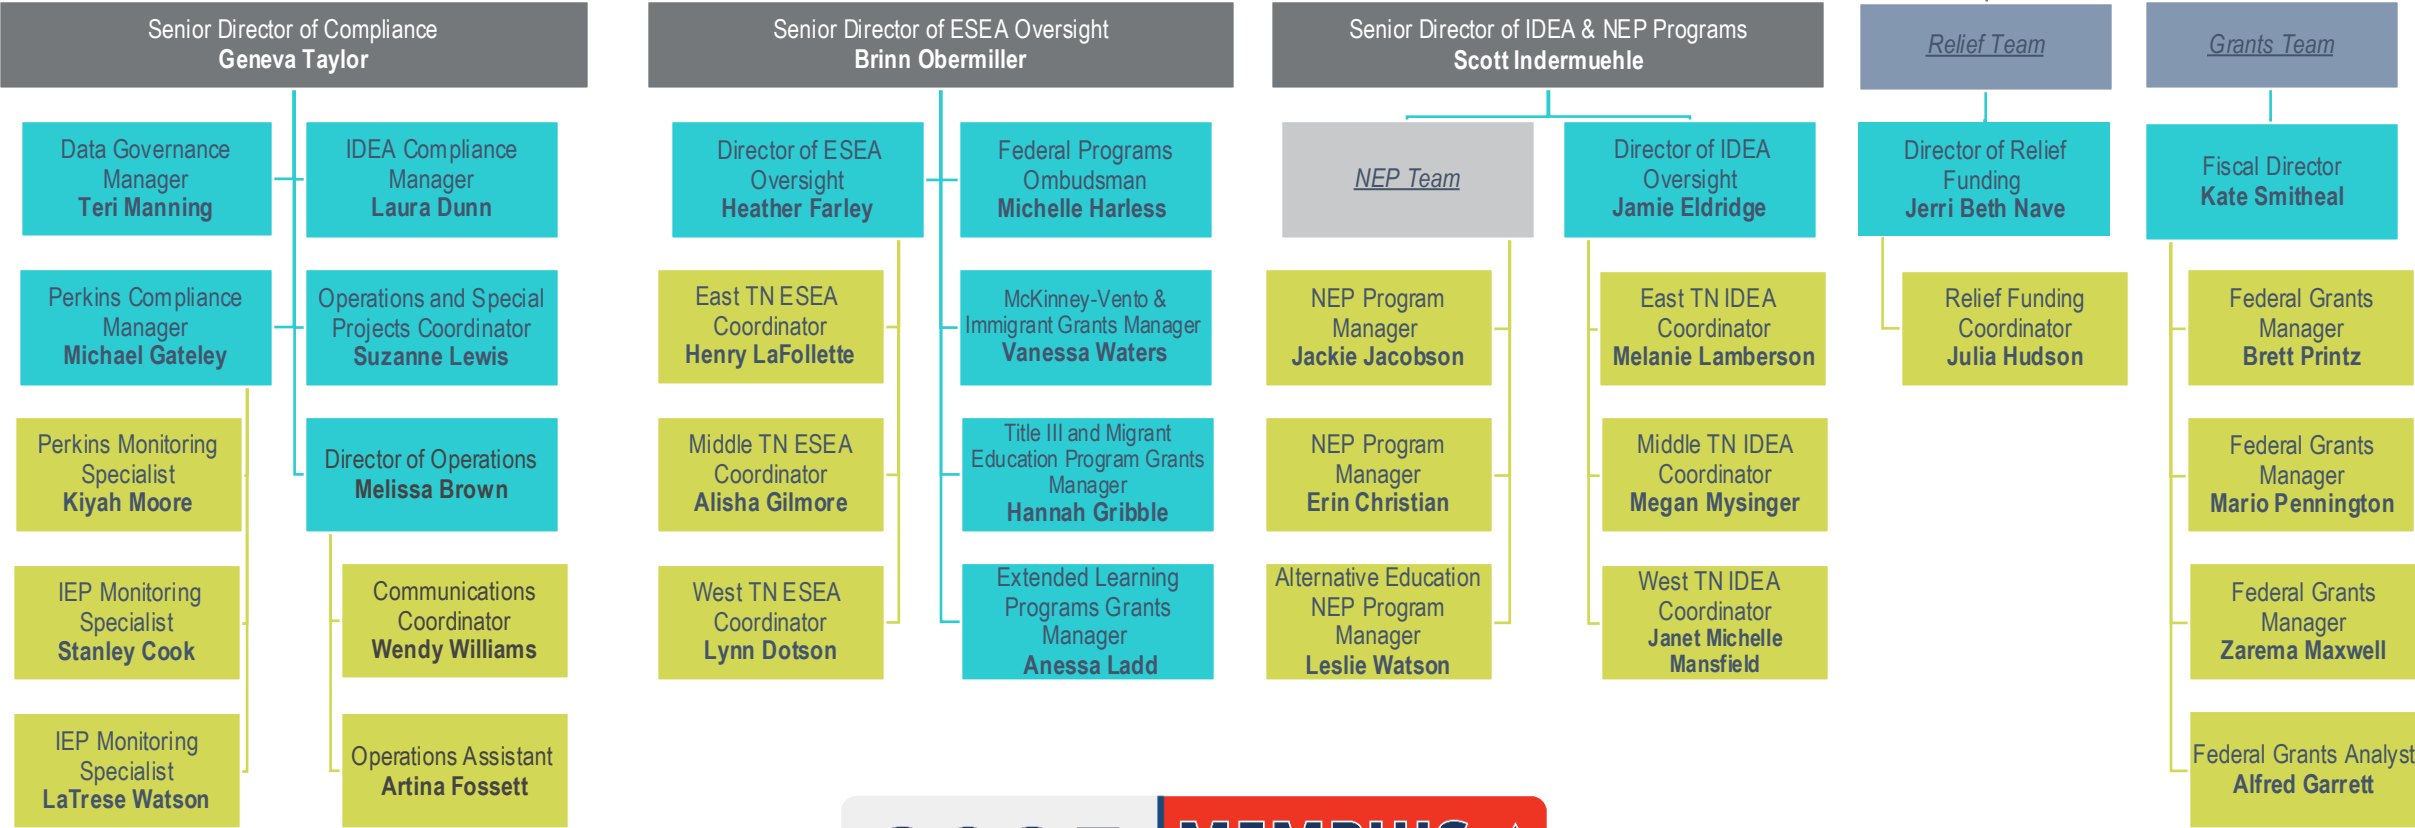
Senior Director of Compliance
Geneva Taylor

Data Governance Manager
Teri Manning

IDEA Compliance Manager
Laura Dunn

Perkins Compliance Manager
Michael Gateley

Operations and Special Projects Coordinator
Suzanne Lewis

Perkins Monitoring Specialist
Kiyah Moore

Director of Operations
Melissa Brown

IEP Monitoring Specialist
Stanley Cook

Communications Coordinator
Wendy Williams

IEP Monitoring Specialist
LaTrese Watson

Operations Assistant
Artina Fossett

Senior Director of ESEA Oversight
Brinn Obermiller

Director of ESEA Oversight
Heather Farley

Federal Programs Ombudsman
Michelle Harless

East TN ESEA Coordinator
Henry LaFollette

McKinney-Vento & Immigrant Grants Manager
Vanessa Waters

Middle TN ESEA Coordinator
Alisha Gilmore

Title III and Migrant Education Program Grants Manager
Hannah Gribble

West TN ESEA Coordinator
Lynn Dotson

Extended Learning Programs Grants Manager
Anessa Ladd

Senior Director of IDEA & NEP Programs
Scott Indermuehle

NEP Team

Director of IDEA Oversight
Jamie Eldridge

NEP Program Manager
Jackie Jacobson

East TN IDEA Coordinator
Melanie Lamberson

NEP Program Manager
Erin Christian

Middle TN IDEA Coordinator
Megan Mysinger

Alternative Education NEP Program Manager
Leslie Watson

West TN IDEA Coordinator
Janet Michelle Mansfield

Relief Team

Director of Relief Funding
Jerri Beth Nave

Relief Funding Coordinator
Julia Hudson

Grants Team

Fiscal Director
Kate Smitheal

Federal Grants Manager
Brett Printz

Federal Grants Manager
Mario Pennington

Federal Grants Manager
Zarema Maxwell

Federal Grants Analyst
Alfred Garrett

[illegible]